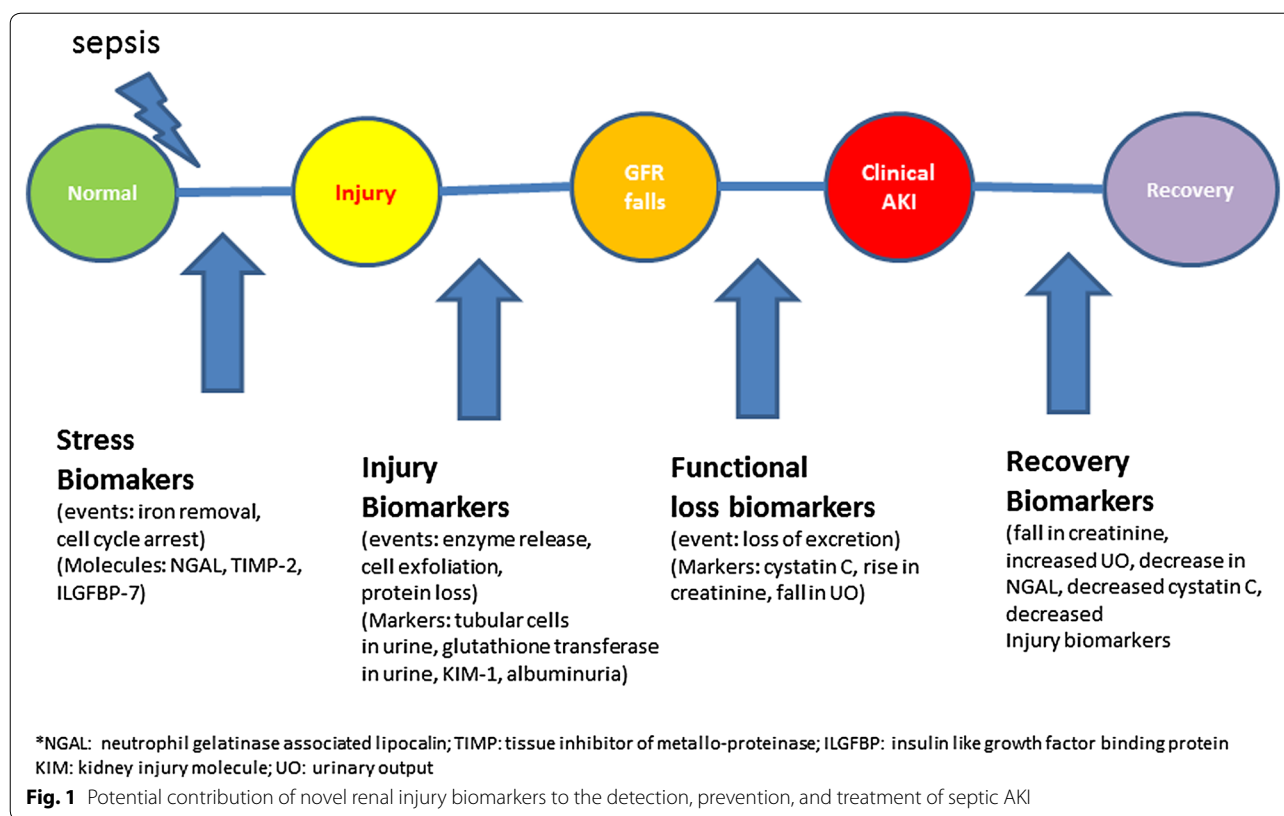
sepsis

Normal

Injury

GFR falls

Clinical AKI

Recovery

Stress Biomakers
(events: iron removal, cell cycle arrest)
(Molecules: NGAL, TIMP-2, ILGFBP-7)

Injury Biomarkers
(events: enzyme release, cell exfoliation, protein loss)
(Markers: tubular cells in urine, glutathione transferase in urine, KIM-1, albuminuria)

Functional loss biomarkers
(event: loss of excretion)
(Markers: cystatin C, rise in creatinine, fall in UO)

Recovery Biomarkers
(fall in creatinine, increased UO, decrease in NGAL, decreased cystatin C, decreased Injury biomarkers

*NGAL: neutrophil gelatinase associated lipocalin; TIMP: tissue inhibitor of metallo-proteinase; ILGFBP: insulin like growth factor binding protein
KIM: kidney injury molecule; UO: urinary output

Fig. 1 Potential contribution of novel renal injury biomarkers to the detection, prevention, and treatment of septic AKI